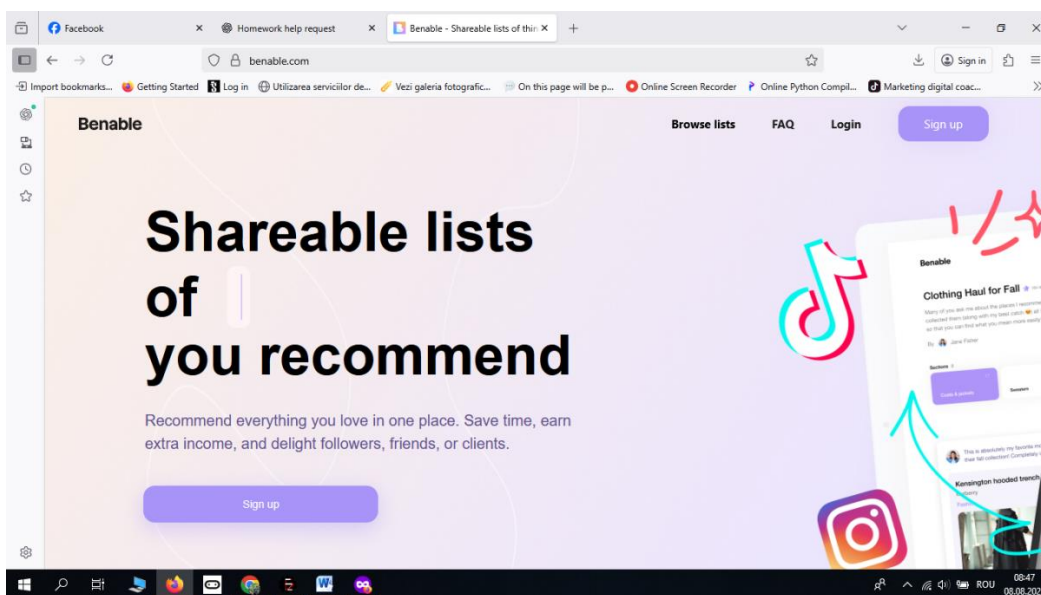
Facebook ×
Homework help request ×
Benable - Shareable lists of thi ×
+

benable.com

Sign in

Import bookmarks... Getting Started Log in Utilizarea serviciilor de... Vezi galeria fotografic... On this page will be p... Online Screen Recorder Online Python Compil... Marketing digital coac...

Benable

Browse lists FAQ Login Sign up

Shareable lists of you recommend

Recommend everything you love in one place. Save time, earn extra income, and delight followers, friends, or clients.

Sign up

Benable

Clothing Haul for Fall

Many of you ask me about the places I recommend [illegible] collected them (along with my best catch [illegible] so that you can find what you mean more easily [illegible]

By Jane Fisher

Sections

Coats & jackets

Sweaters

This is absolutely my favorite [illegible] their fall collection! Completely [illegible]

Kensington hooded trench

Burberry

ROU 08:47 08.08.202